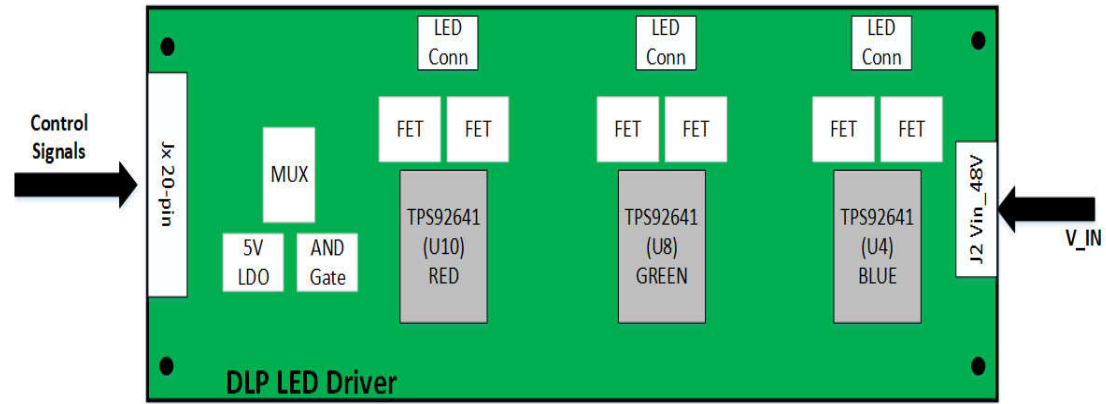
Control Signals

Jx 20-pin

MUX

5V LDO

AND Gate

LED Conn

FET

FET

TPS92641 (U10) RED

LED Conn

FET

FET

TPS92641 (U8) GREEN

LED Conn

FET

FET

TPS92641 (U4) BLUE

J2 Vin_48V

V_IN

DLP LED Driver